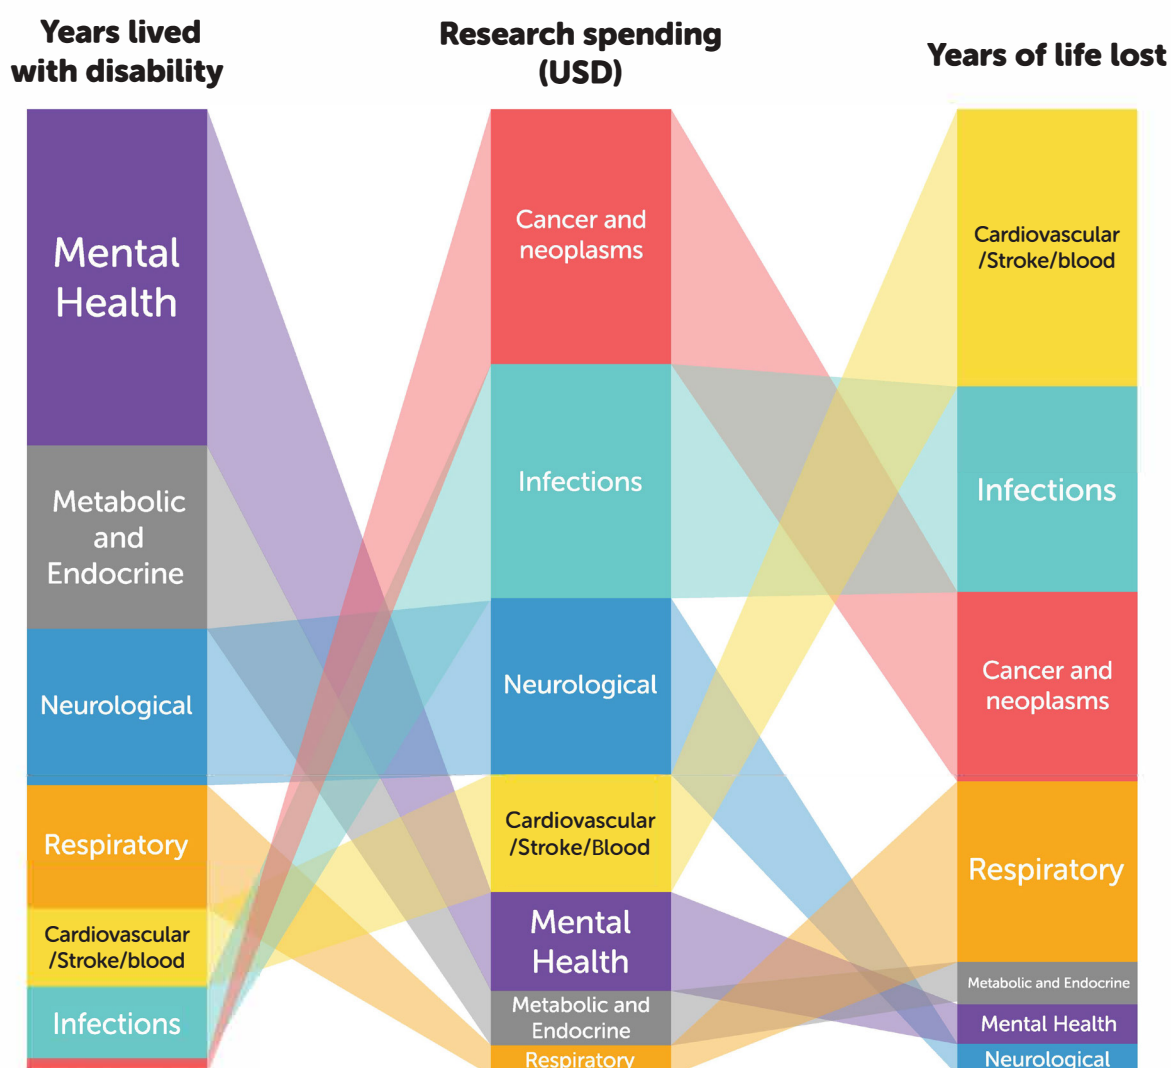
Years lived with disability

Mental Health

Metabolic and Endocrine

Neurological

Respiratory

Cardiovascular /Stroke/blood

Infections

Research spending (USD)

Cancer and neoplasms

Infections

Neurological

Cardiovascular /Stroke/Blood

Mental Health

Metabolic and Endocrine

Respiratory

Years of life lost

Cardiovascular /Stroke/blood

Infections

Cancer and neoplasms

Respiratory

Metabolic and Endocrine

Mental Health

Neurological